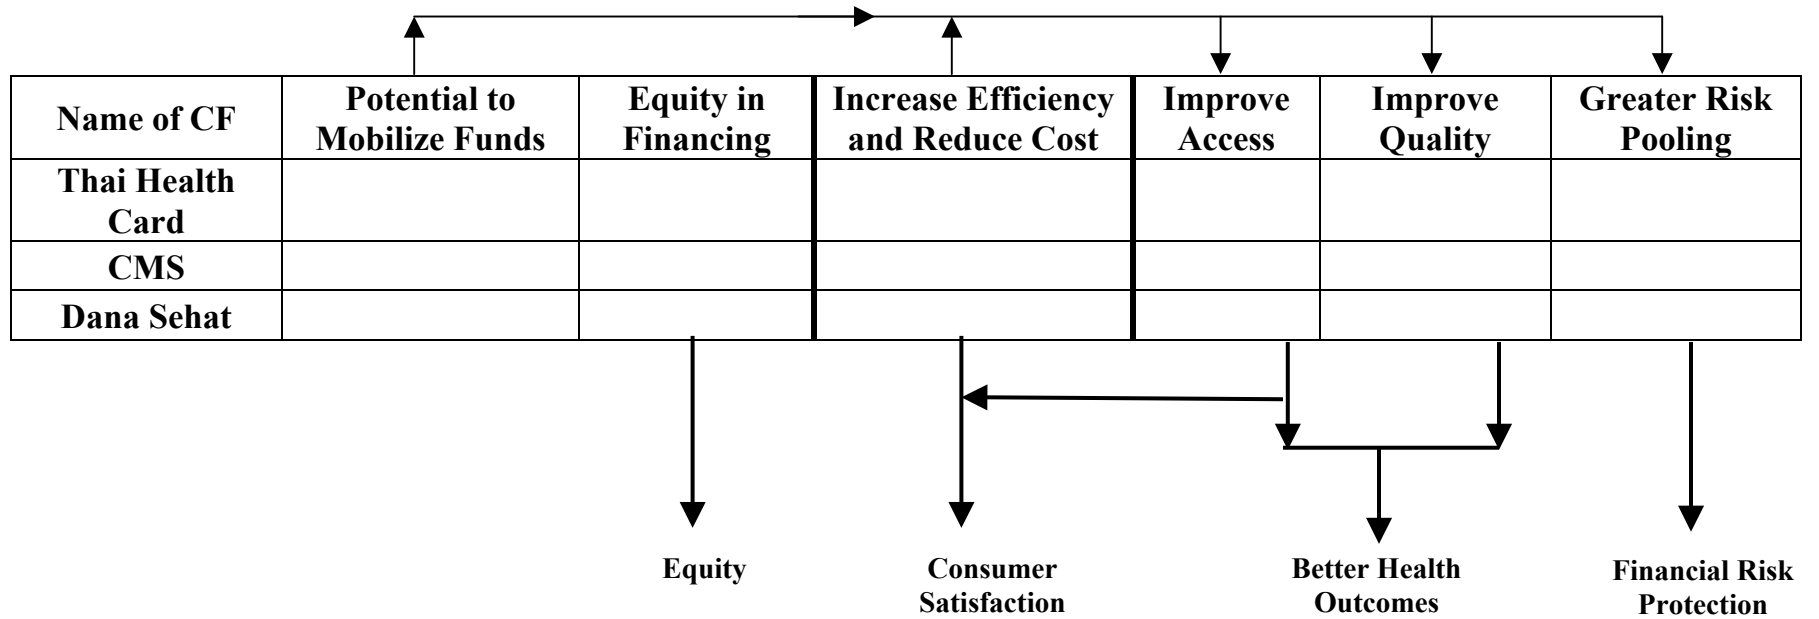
| Name of CF | Potential to Mobilize Funds | Equity in Financing | Increase Efficiency and Reduce Cost | Improve Access | Improve Quality | Greater Risk Pooling |
|---|---|---|---|---|---|---|
| Thai Health Card | | | | | | |
| CMS | | | | | | |
| Dana Sehat | | | | | | |

Equity

Consumer Satisfaction

Better Health Outcomes

Financial Risk Protection